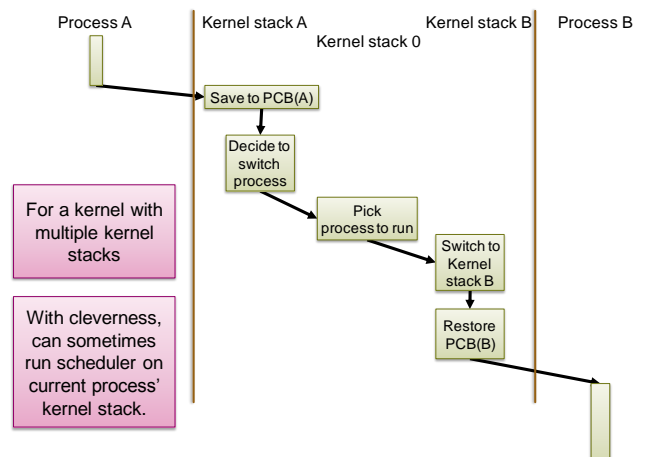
Process A

Kernel stack A

Kernel stack 0

Kernel stack B

Process B

Save to PCB(A)

Decide to switch process

Pick process to run

Switch to Kernel stack B

Restore PCB(B)

For a kernel with multiple kernel stacks

With cleverness, can sometimes run scheduler on current process' kernel stack.